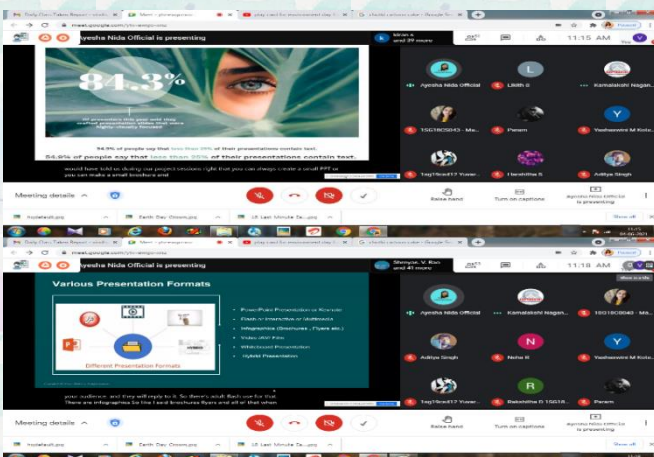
Daily Class Taken Report | Meet - ytr-mmgu-xxx | play card for environment day | charlie-cartoon-cute - Google S

meet.google.com/ytr-xmgu-xxx

Ayesha Nida Official is presenting

kiran s and 29 more

11:15 AM

Presenting

84.3%

of presenters this year said they crafted presentation slides that were highly visually focused

94.9% of people say that less than 25% of their presentations contain text.

84.9% of people say that less than 25% of their presentations contain text.

would have told us during our project sessions right that you can always create a small PPT or you can make a small brochure and

Ayesha Nida Official

Likith G

Kamalakshi Nagan...

1SG18CS043 - Ma...

Param

Yashaswini M Kote...

1sg19cs417 Yuvar...

Harshitha S

Aditya Singh

Meeting details

Raise hand

Turn on captions

Ayesha Nida Official is presenting

hoplelast.jpg

Earth Day Groom.jpg

UI Last Minute Se...jpg

Show all

Daily Class Taken Report | Meet - ytr-mmgu-xxx | play card for environment day | charlie-cartoon-cute - Google S

meet.google.com/ytr-xmgu-xxx

Ayesha Nida Official is presenting

Shreyas. V. Rao and 41 more

11:18 AM

More events

Various Presentation Formats

PowerPoint Presentation or Keynote

Flash or Interactive or Multimedia

Infographics (Brochures , Flyers etc.)

Video AVI Film

Whiteboard Presentation

Hybrid Presentation

Different Presentation Formats

your audience, and they will reply to it. So there's another slide here for that. There are infographics to the I said brochures flyers and all of that when

Ayesha Nida Official

Kamalakshi Nagan...

1SG18CS043 - Ma...

Aditya Singh

Neha R

Yashaswini M Kote...

1sg19cs417 Yuvar...

Rakshitha D 1SG18...

Param

Meeting details

Raise hand

Turn on captions

Ayesha Nida Official is presenting

hoplelast.jpg

Earth Day Groom.jpg

UI Last Minute Se...jpg

Show all